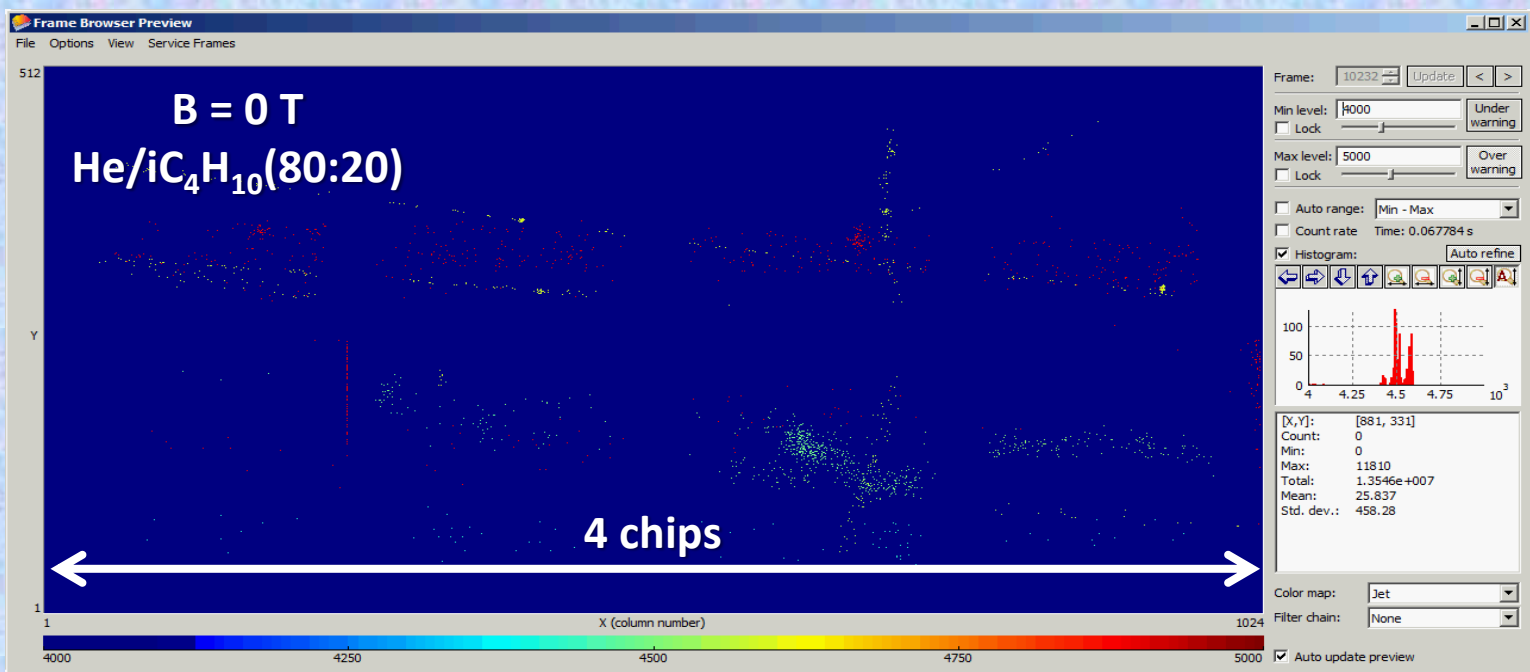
Frame Browser Preview

File Options View Service Frames

B = 0 T
He/iC$_4$H$_{10}$(80:20)

512
Y
1

4 chips

1 X (column number) 1024

4000 4250 4500 4750 5000

Frame: 10232 Update < >
Min level: 4000 Under warning
Lock
Max level: 5000 Over warning
Lock
Auto range: Min - Max
Count rate Time: 0.067784 s
Histogram: Auto refine

100
50
0
4 4.25 4.5 4.75 $10^3$

[X,Y]: [881, 331]
Count: 0
Min: 0
Max: 11810
Total: 1.3546e+007
Mean: 25.837
Std. dev.: 458.28

Color map: Jet
Filter chain: None
Auto update preview